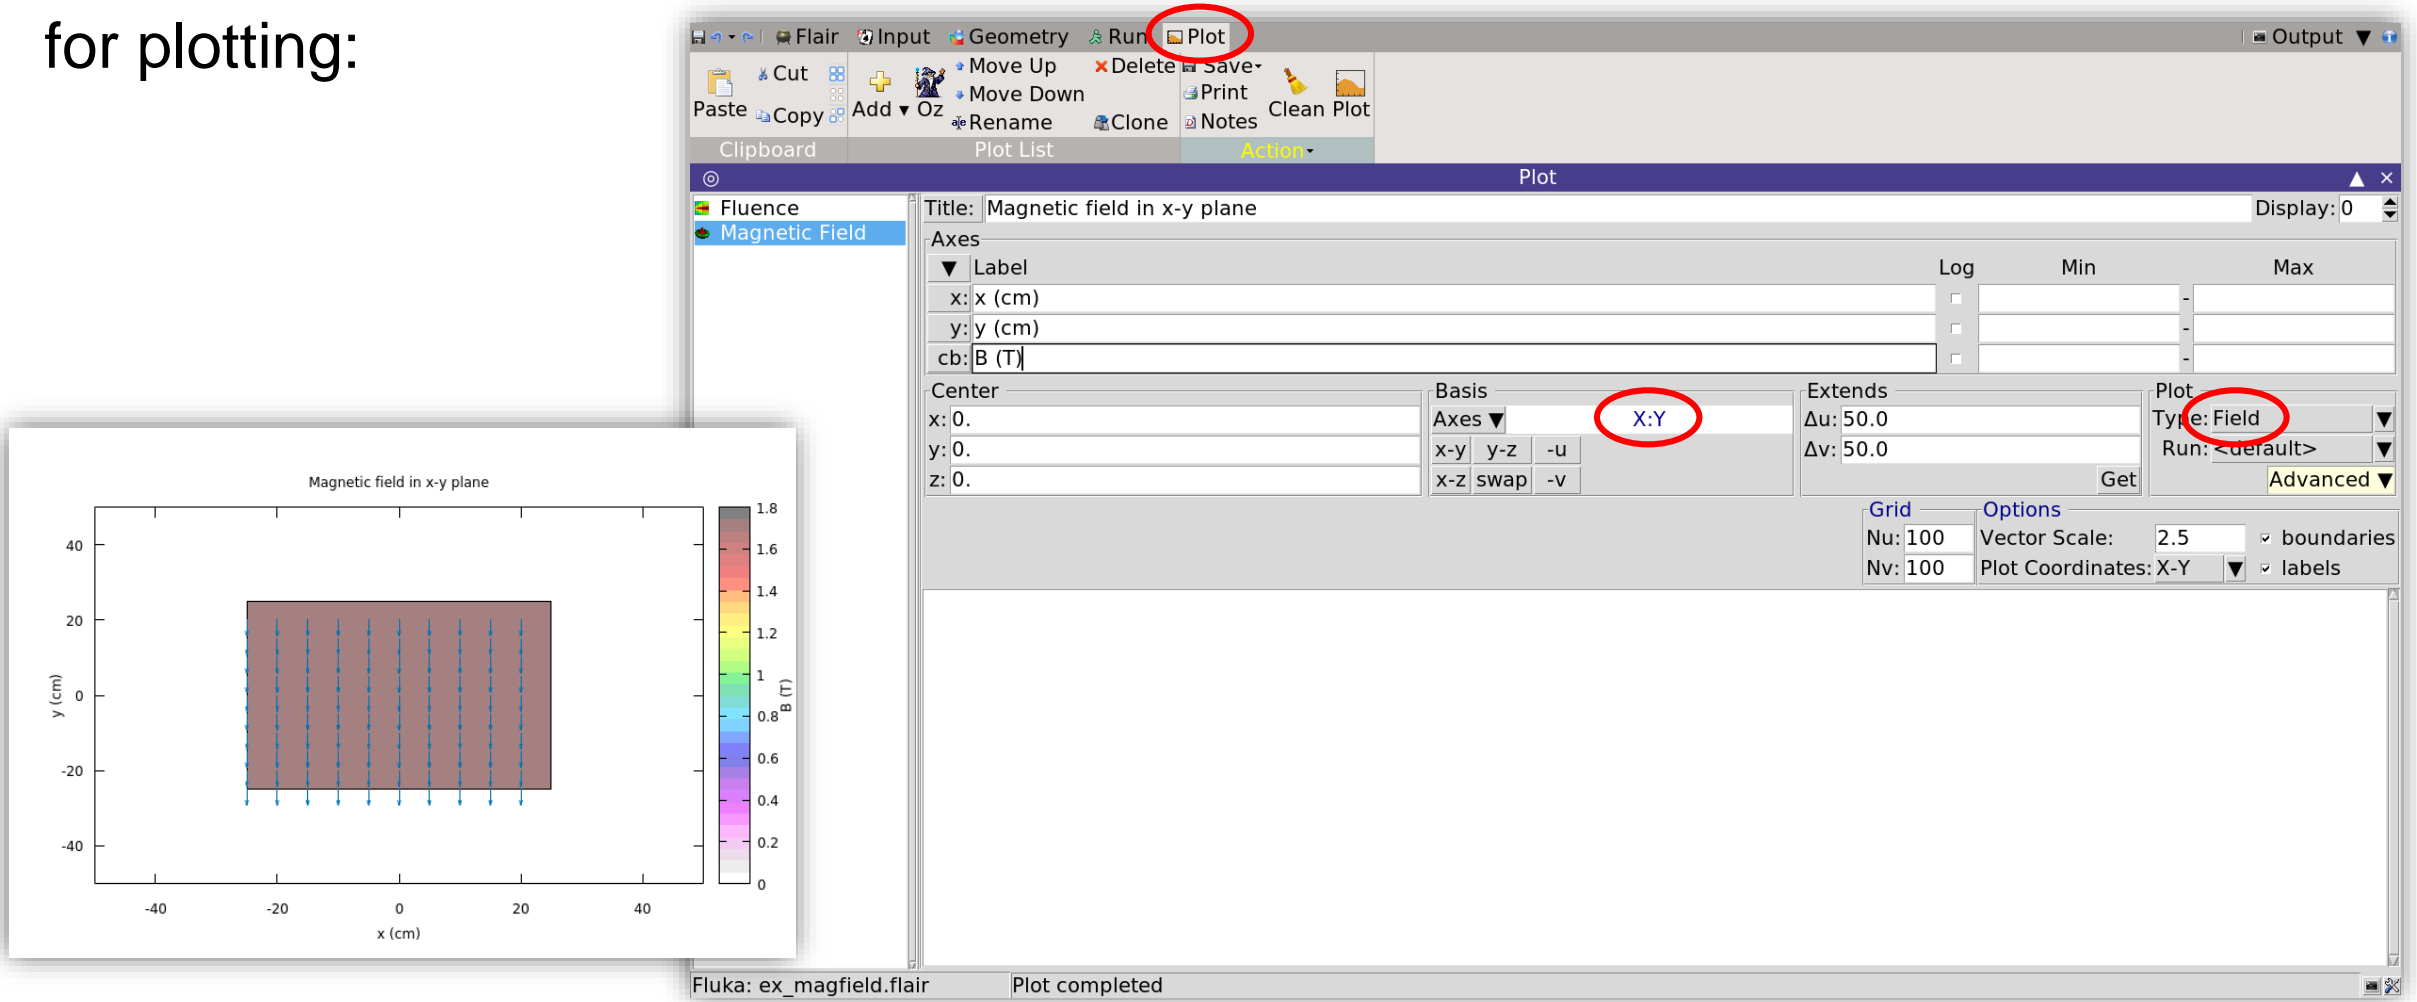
for plotting:

Flair Input Geometry Run Plot Output

Paste Cut Copy Add Oz Move Up Move Down Rename Delete Clone Save Print Notes Clean Plot

Clipboard Plot List Action

Plot

Fluence
Magnetic Field

Title: Magnetic field in x-y plane Display: 0

Axes

| | Label | Log | Min | | Max |
|---|---|---|---|---|---|
| x: | x (cm) | | | - | |
| y: | y (cm) | | | - | |
| cb: | B (T) | | | - | |

Center
x: 0.
y: 0.
z: 0.

Basis
Axes X:Y
x-y y-z -u
x-z swap -v

Extends
Δu: 50.0
Δv: 50.0
Get

Plot
Type: Field
Run: <default>
Advanced

Grid
Nu: 100
Nv: 100

Options
Vector Scale: 2.5
Plot Coordinates: X-Y
boundaries
labels

Fluka: ex_magfield.flair Plot completed

Magnetic field in x-y plane

40
20
0
-20
-40
y (cm)

-40 -20 0 20 40
x (cm)

1.8
1.6
1.4
1.2
1
0.8
0.6
0.4
0.2
0
B (T)